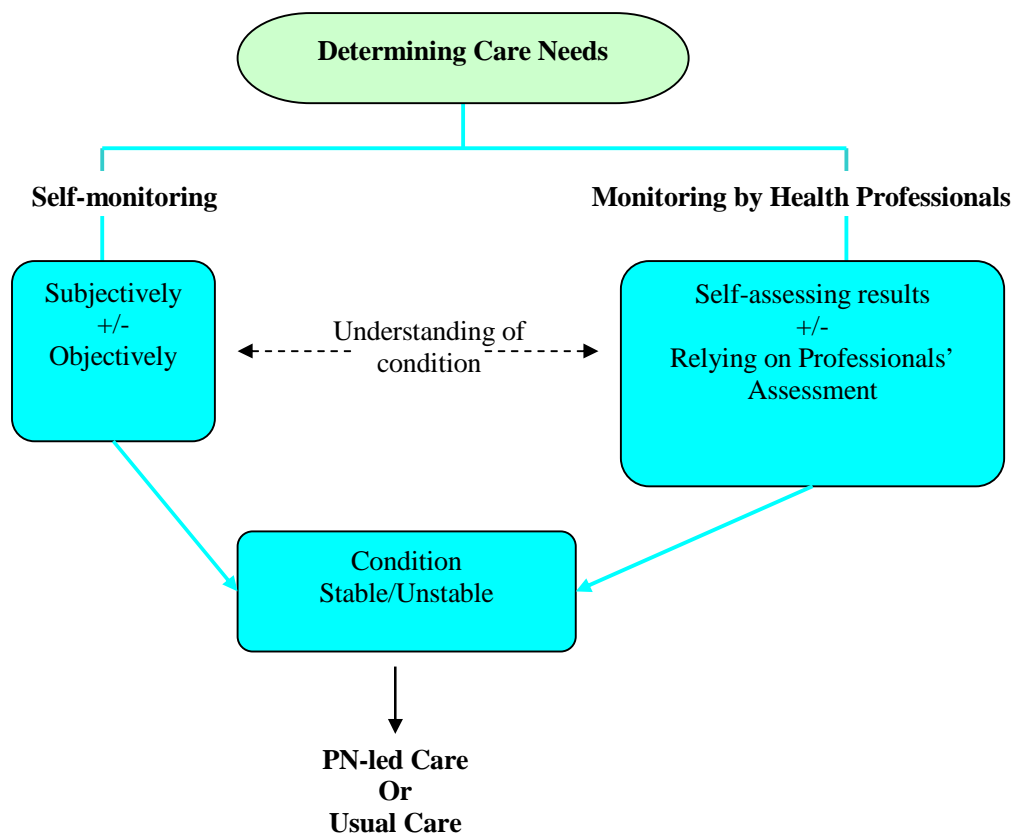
Determining Care Needs

Self-monitoring

Monitoring by Health Professionals

Subjectively
+/-
Objectively

Understanding of condition

Self-assessing results
+/-
Relying on Professionals' Assessment

Condition
Stable/Unstable

PN-led Care
Or
Usual Care